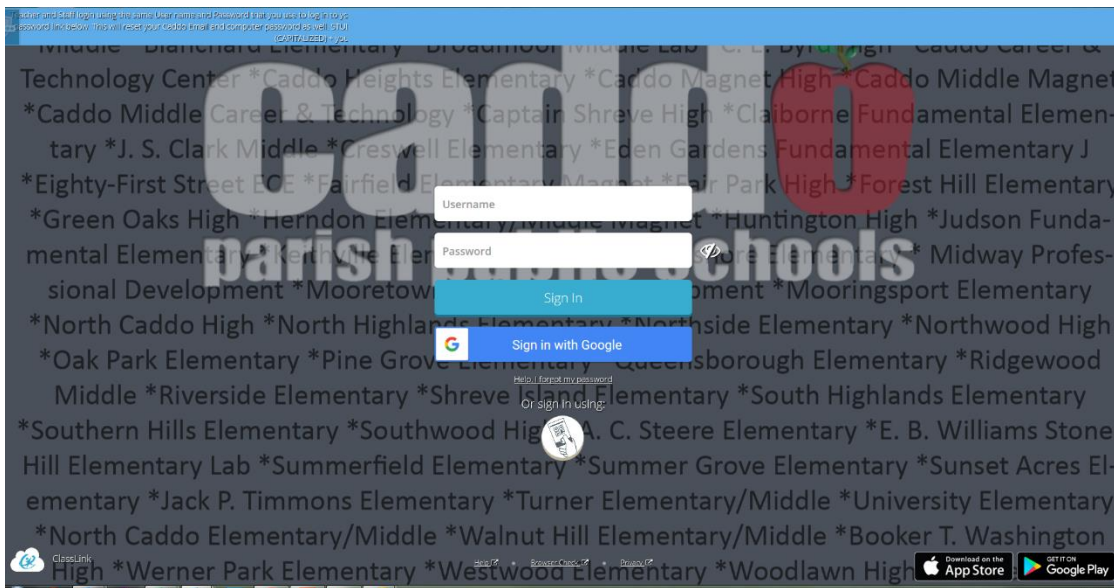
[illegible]acher and Staff login using the same User name and Password that you use to log in to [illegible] password link below. This will reset your Caddo Email and computer password as well. STUI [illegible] (CAPITALIZED) + you

Username

Password

Sign In

Sign in with Google

Help I forgot my password

Or sign in using:

Middle *Blanchard Elementary *Broadmoor Middle Lab *C. E. Byrd High *Caddo Career & Technology Center *Caddo Heights Elementary *Caddo Magnet High *Caddo Middle Magnet *Caddo Middle Career & Technology *Captain Shreve High *Claiborne Fundamental Elementary *J. S. Clark Middle *Creswell Elementary *Eden Gardens Fundamental Elementary J *Eighty-First Street ECE *Fairfield Elementary Magnet *Fair Park High *Forest Hill Elementary *Green Oaks High *Herndon Elementary/Middle Magnet *Huntington High *Judson Fundamental Elementary *Keithville Elementary *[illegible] Elementary * Midway Professional Development *Mooretown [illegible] Development *Mooringsport Elementary *North Caddo High *North Highlands Elementary *Northside Elementary *Northwood High *Oak Park Elementary *Pine Grove Elementary *Queensborough Elementary *Ridgewood Middle *Riverside Elementary *Shreve Island Elementary *South Highlands Elementary *Southern Hills Elementary *Southwood High *A. C. Steere Elementary *E. B. Williams Stone Hill Elementary Lab *Summerfield Elementary *Summer Grove Elementary *Sunset Acres Elementary *Jack P. Timmons Elementary *Turner Elementary/Middle *University Elementary *North Caddo Elementary/Middle *Walnut Hill Elementary/Middle *Booker T. Washington High *Werner Park Elementary *Westwood Elementary *Woodlawn High

caddo parish public schools

ClassLink

Help • Browser Check • Privacy

Download on the App Store

GET IT ON Google Play